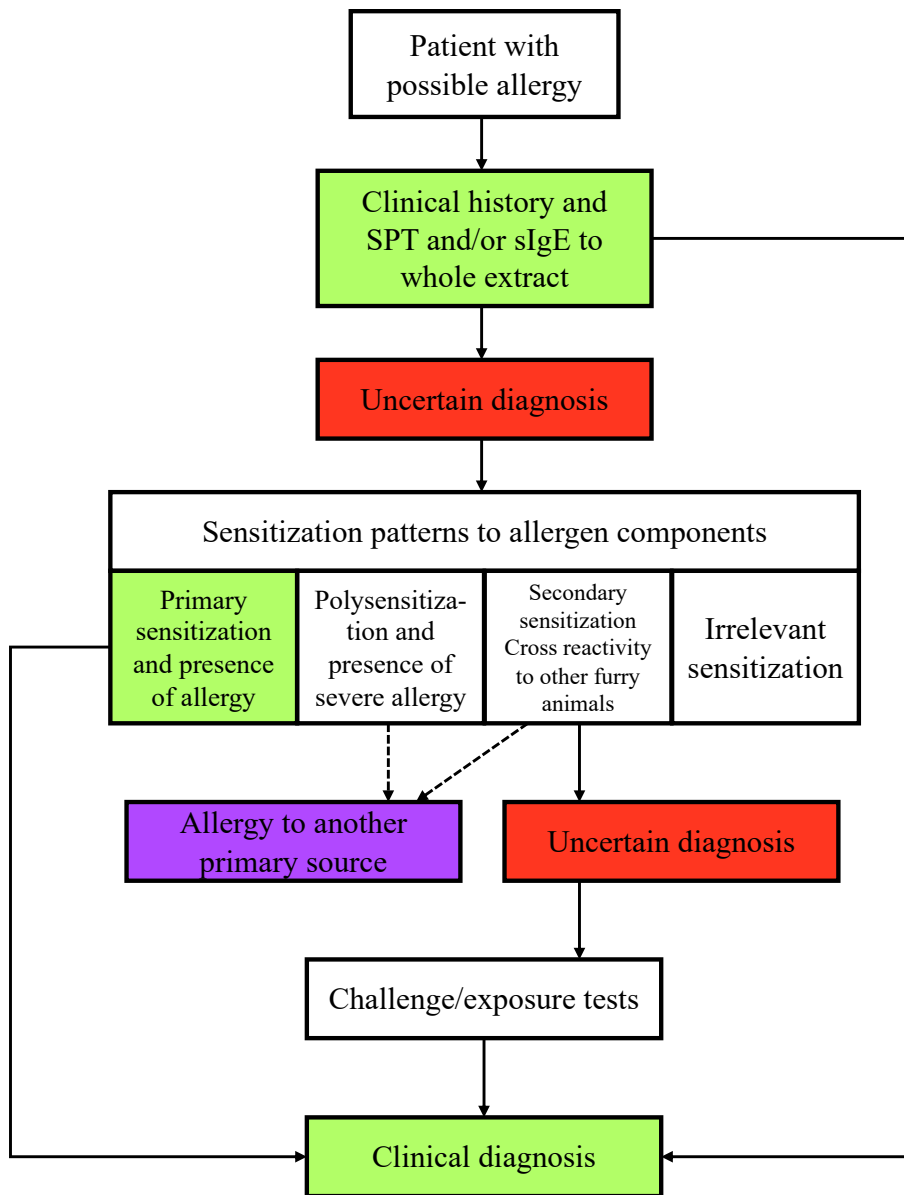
Patient with possible allergy

Clinical history and SPT and/or sIgE to whole extract

Uncertain diagnosis

Sensitization patterns to allergen components

Primary sensitization and presence of allergy

Polysensitization and presence of severe allergy

Secondary sensitization Cross reactivity to other furry animals

Irrelevant sensitization

Allergy to another primary source

Uncertain diagnosis

Challenge/exposure tests

Clinical diagnosis